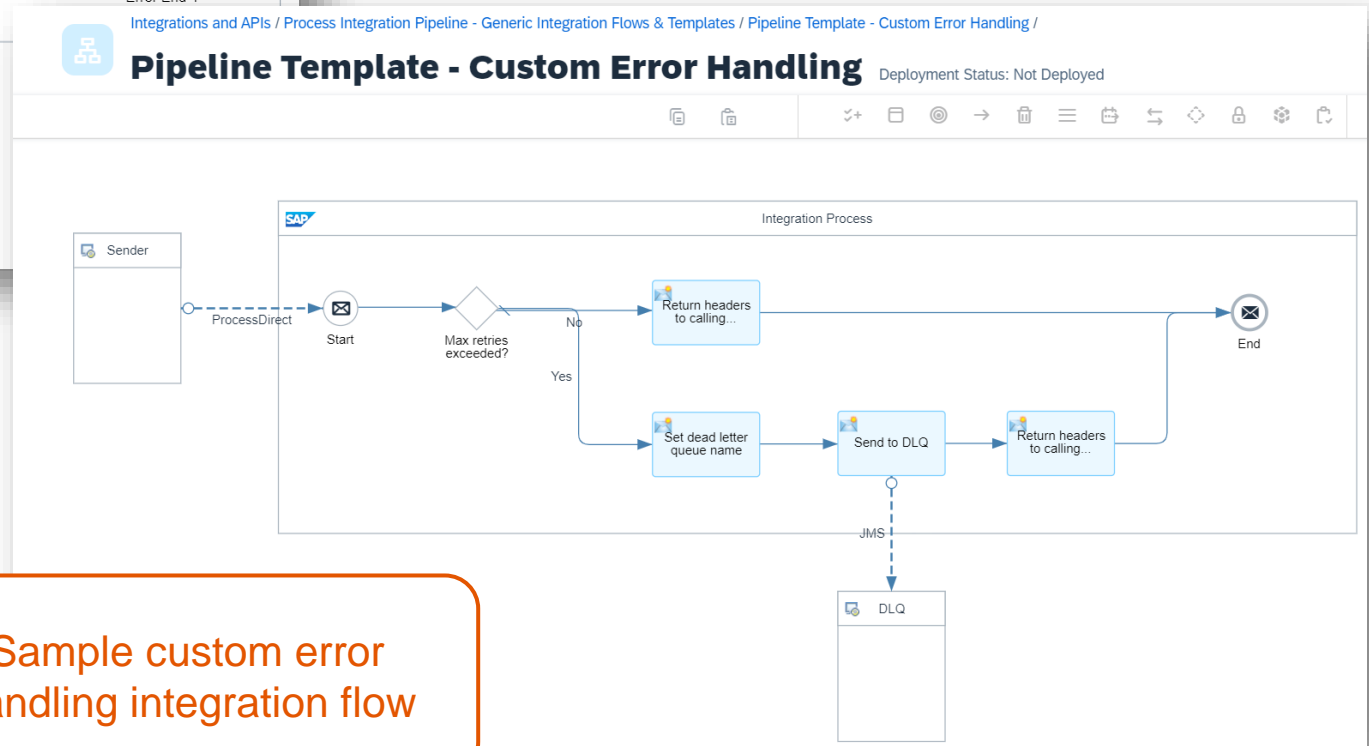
Integrations and APIs / Process Integration Pipeline - Generic Integration Flows & Templates / Pipeline Template - Custom Error Handling /

Pipeline Template - Custom Error Handling Deployment Status: Not Deployed

SAP

Integration Process

Sender

ProcessDirect

Start

Max retries exceeded?

No

Yes

Return headers to calling...

End

Set dead letter queue name

Send to DLQ

Return headers to calling...

JMS

DLQ

Sample custom error
andling integration flow